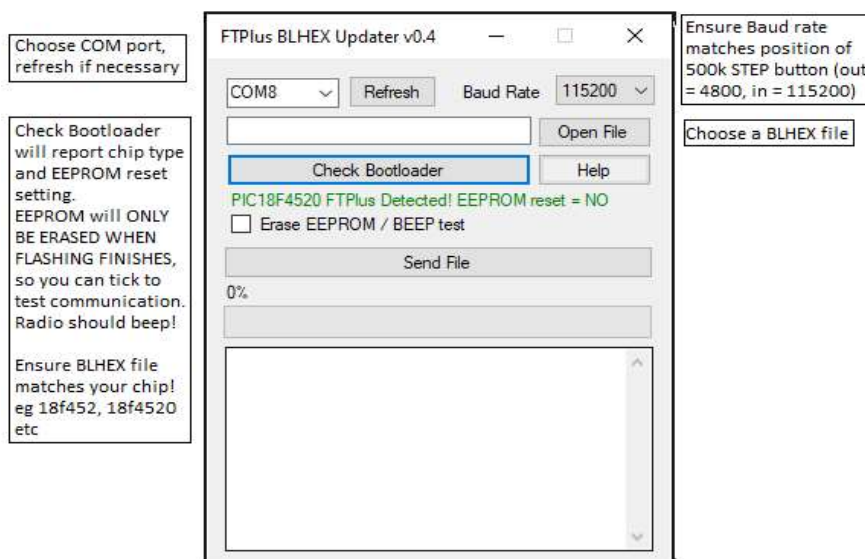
Choose COM port, refresh if necessary

Check Bootloader will report chip type and EEPROM reset setting.
EEPROM will ONLY BE ERASED WHEN FLASHING FINISHES, so you can tick to test communication. Radio should beep!

Ensure BLHEX file matches your chip! eg 18f452, 18f4520 etc

FTPlus BLHEX Updater v0.4

COM8

Refresh

Baud Rate

115200

Open File

Check Bootloader

Help

PIC18F4520 FTPlus Detected! EEPROM reset = NO

Erase EEPROM / BEEP test

Send File

0%

Ensure Baud rate matches position of 500k STEP button (out = 4800, in = 115200)

Choose a BLHEX file